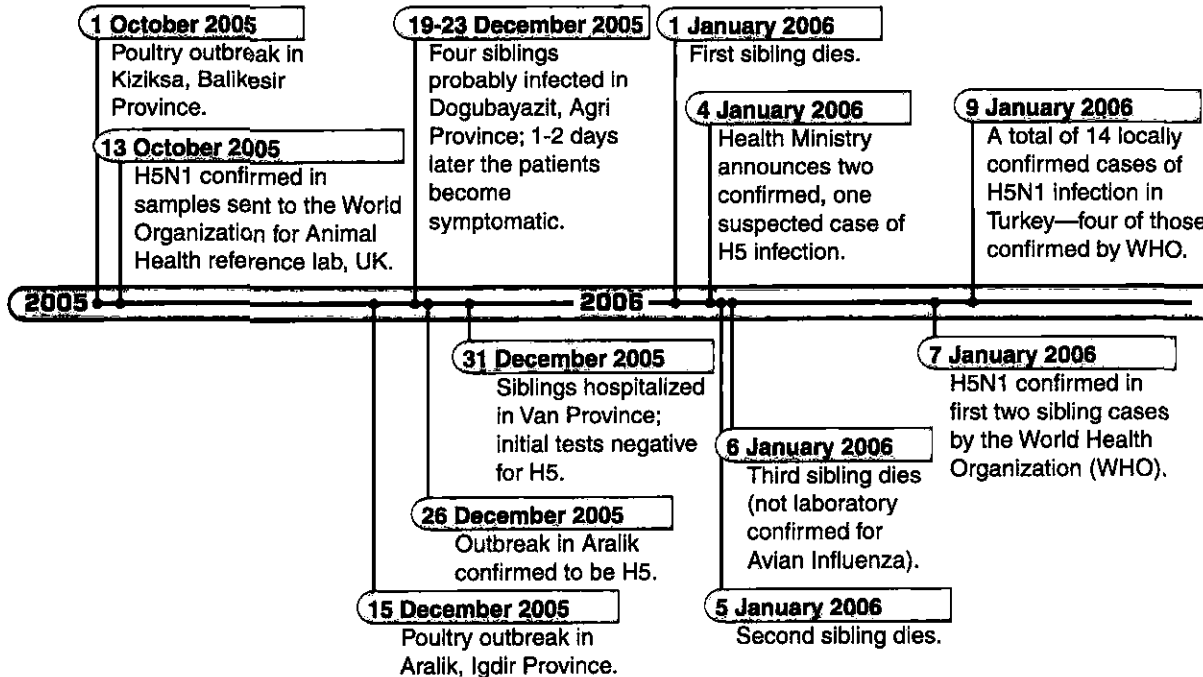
1 October 2005
Poultry outbreak in Kiziksa, Balikesir Province.

13 October 2005
H5N1 confirmed in samples sent to the World Organization for Animal Health reference lab, UK.

19-23 December 2005
Four siblings probably infected in Dogubayazit, Agri Province; 1-2 days later the patients become symptomatic.

1 January 2006
First sibling dies.

4 January 2006
Health Ministry announces two confirmed, one suspected case of H5 infection.

9 January 2006
A total of 14 locally confirmed cases of H5N1 infection in Turkey—four of those confirmed by WHO.

2005

2006

31 December 2005
Siblings hospitalized in Van Province; initial tests negative for H5.

7 January 2006
H5N1 confirmed in first two sibling cases by the World Health Organization (WHO).

6 January 2006
Third sibling dies (not laboratory confirmed for Avian Influenza).

26 December 2005
Outbreak in Aralik confirmed to be H5.

15 December 2005
Poultry outbreak in Aralik, Igdir Province.

5 January 2006
Second sibling dies.